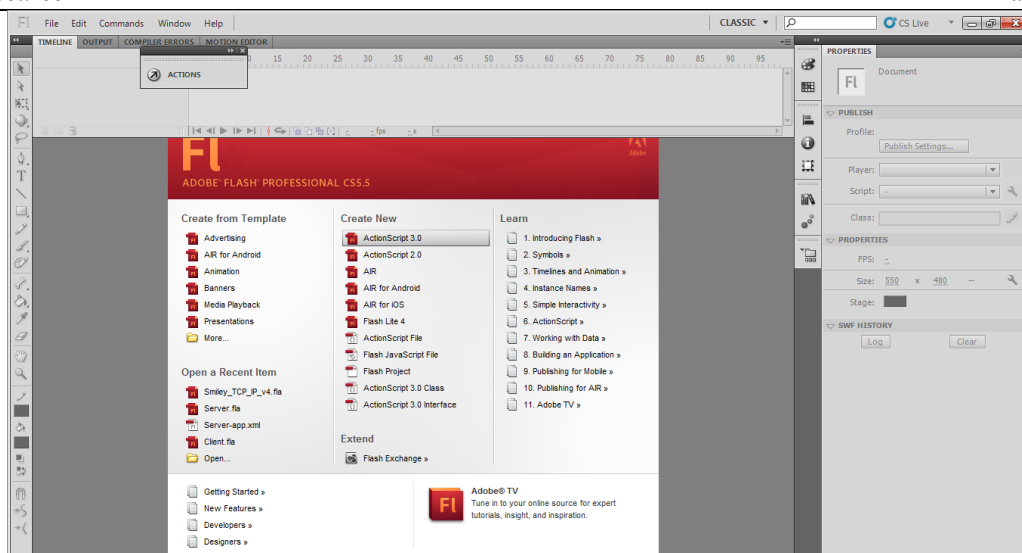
Fl File Edit Commands Window Help

CLASSIC ▾

CS Live

TIMELINE OUTPUT COMPILER ERRORS MOTION EDITOR

ACTIONS

0 15 20 25 30 35 40 45 50 55 60 65 70 75 80 85 90 95

fps s

Fl

Adobe

ADOBE® FLASH® PROFESSIONAL CS5.5

Create from Template

Advertising
AIR for Android
Animation
Banners
Media Playback
Presentations
More...

Open a Recent Item

Smiley_TCP_IP_v4.fla
Server.fla
Server-app.xml
Client.fla
Open...

Create New

ActionScript 3.0
ActionScript 2.0
AIR
AIR for Android
AIR for iOS
Flash Lite 4
ActionScript File
Flash JavaScript File
Flash Project
ActionScript 3.0 Class
ActionScript 3.0 Interface

Extend

Flash Exchange »

Learn

1. Introducing Flash »
2. Symbols »
3. Timelines and Animation »
4. Instance Names »
5. Simple Interactivity »
6. ActionScript »
7. Working with Data »
8. Building an Application »
9. Publishing for Mobile »
10. Publishing for AIR »
11. Adobe TV »

Getting Started »
New Features »
Developers »
Designers »

Fl

Adobe® TV
Tune in to your online source for expert tutorials, insight, and inspiration.

PROPERTIES

Fl

Document

PUBLISH

Profile:

Publish Settings...

Player:

Script: -

Class:

PROPERTIES

FPS: -

Size: 550 x 480 --

Stage:

SWF HISTORY

Log

Clear